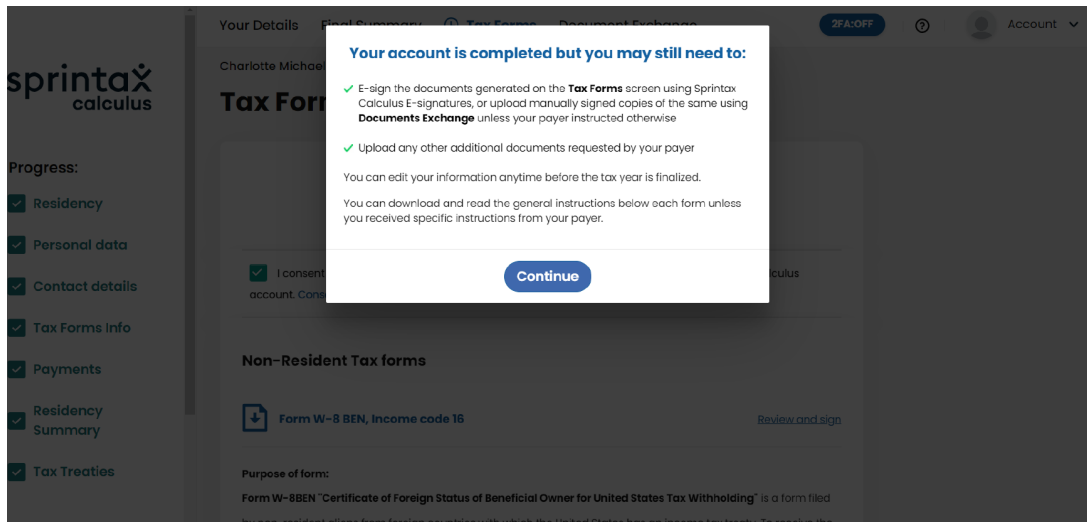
Your Details Final Summary Tax Forms Document Exchange

2FA:OFF

Account

sprintax calculus

Charlotte Michae

Tax Form

Progress:

Residency

Personal data

Contact details

Tax Forms Info

Payments

Residency Summary

Tax Treaties

Your account is completed but you may still need to:

E-sign the documents generated on the **Tax Forms** screen using Sprintax Calculus E-signatures, or upload manually signed copies of the same using **Documents Exchange** unless your payer instructed otherwise

Upload any other additional documents requested by your payer

You can edit your information anytime before the tax year is finalized.

You can download and read the general instructions below each form unless you received specific instructions from your payer.

Continue

I consent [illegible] lculus account. Cons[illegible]

Non-Resident Tax forms

Form W-8 BEN, Income code 16

Review and sign

Purpose of form:

Form W-8BEN "Certificate of Foreign Status of Beneficial Owner for United States Tax Withholding" is a form filed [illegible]